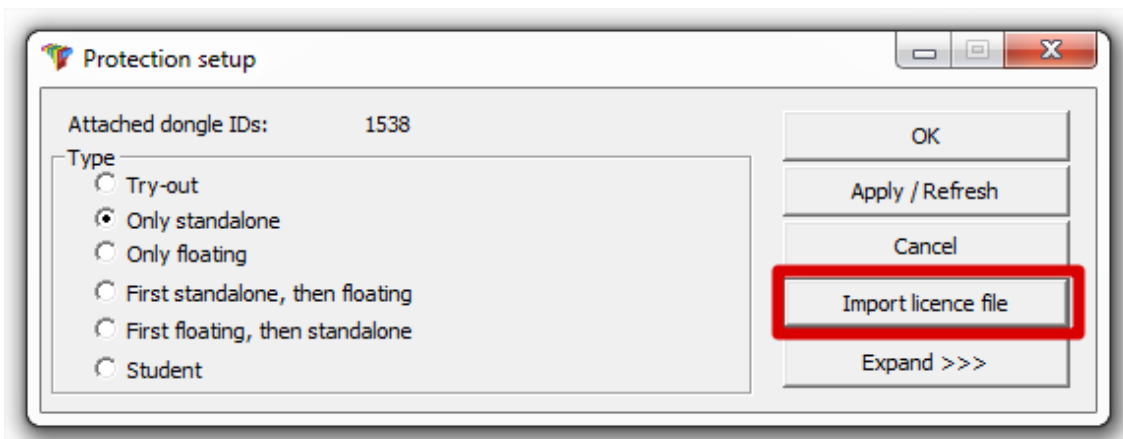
Protection setup

Attached dongle IDs: 1538

Type

Try-out

Only standalone

Only floating

First standalone, then floating

First floating, then standalone

Student

OK

Apply / Refresh

Cancel

Import licence file

Expand >>>